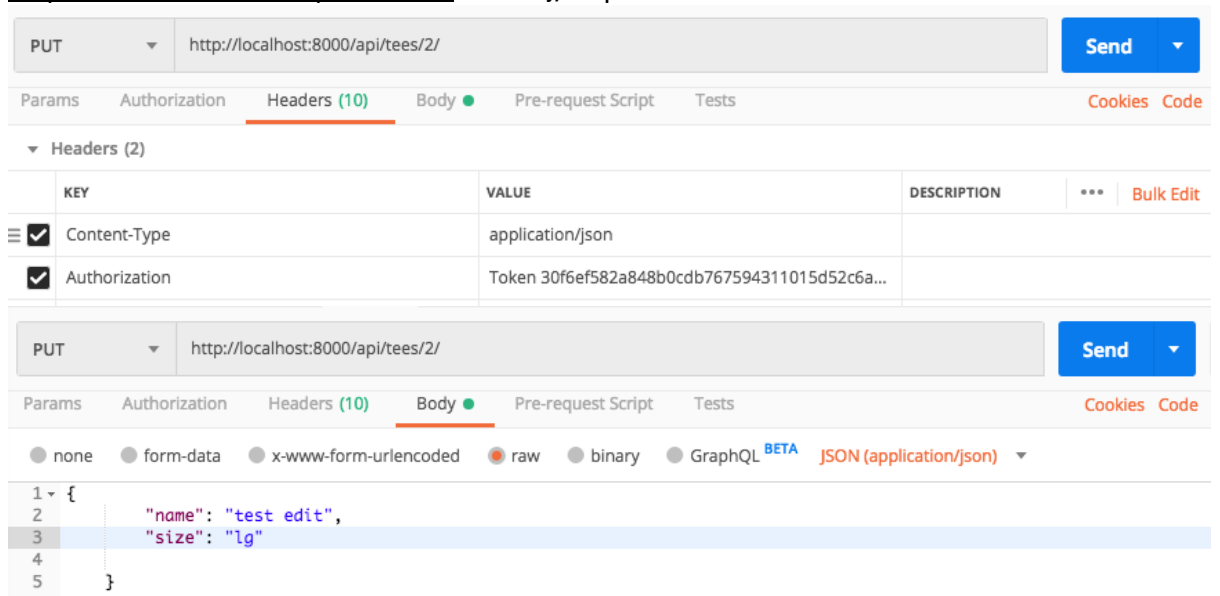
PUT http://localhost:8000/api/tees/2/ Send

Params Authorization Headers (10) Body Pre-request Script Tests Cookies Code

Headers (2)

| | KEY | VALUE | DESCRIPTION | ••• Bulk Edit |
|---|---|---|---|---|
| ☑ | Content-Type | application/json | | |
| ☑ | Authorization | Token 30f6ef582a848b0cdb767594311015d52c6a... | | |

PUT http://localhost:8000/api/tees/2/ Send

Params Authorization Headers (10) Body Pre-request Script Tests Cookies Code

none form-data x-www-form-urlencoded raw binary GraphQL BETA JSON (application/json)

1 {
2 "name": "test edit",
3 "size": "lg"
4
5 }